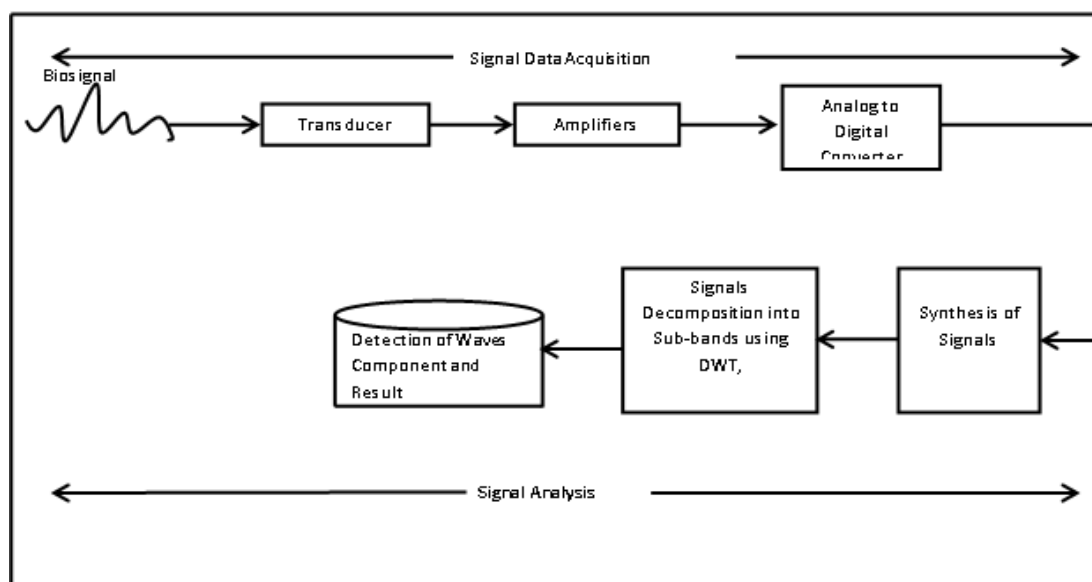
Signal Data Acquisition

Biosignal

Transducer

Amplifiers

Analog to Digital Converter

Signals Decomposition into Sub-bands using DWT,

Synthesis of Signals

Detection of Waves Component and Result

Signal Analysis